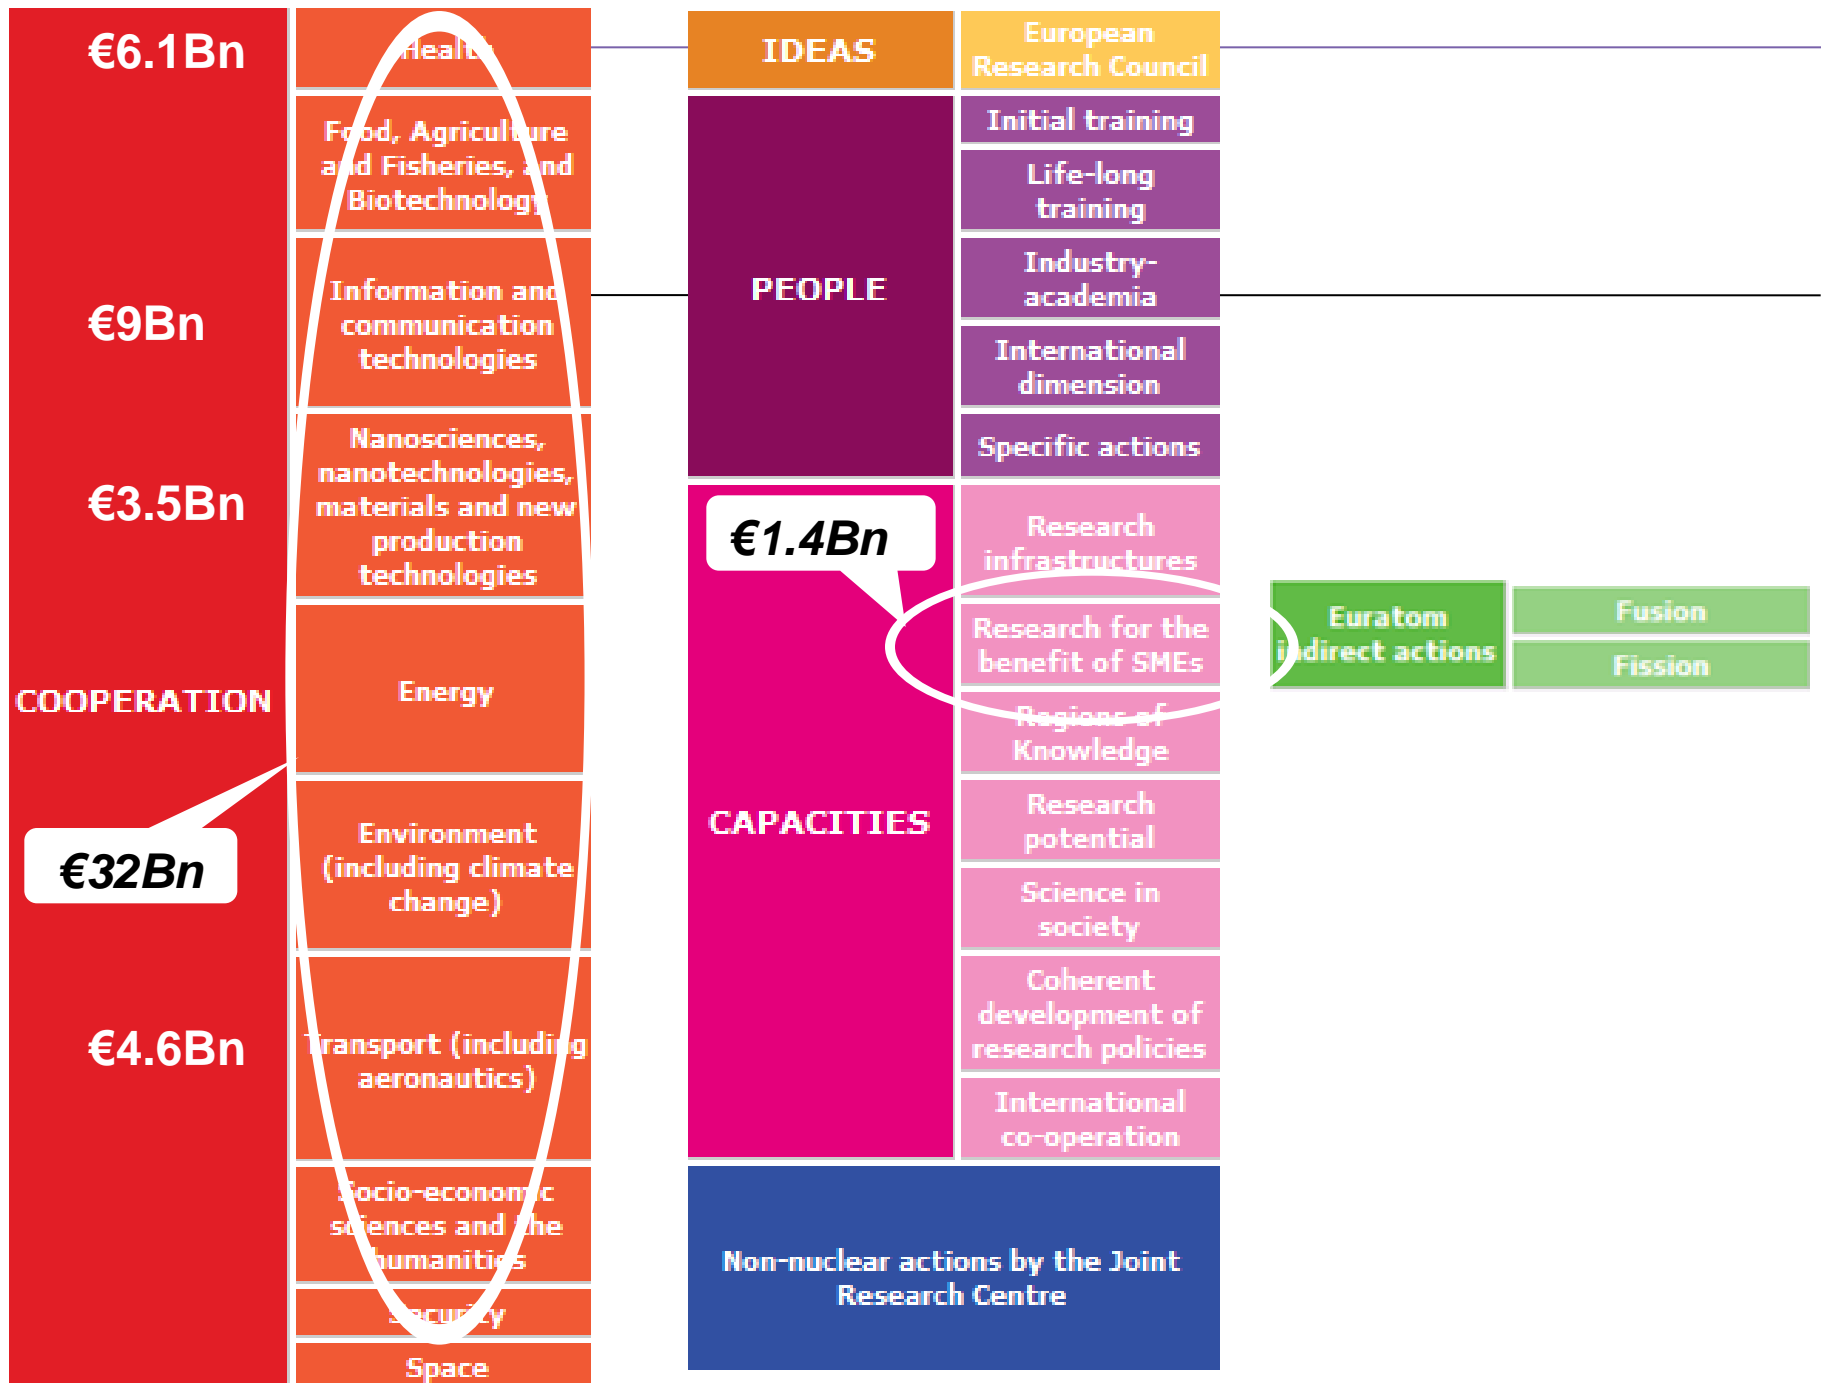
€6.1Bn

€9Bn

€3.5Bn

COOPERATION

€32Bn

€4.6Bn

Health

Food, Agriculture and Fisheries, and Biotechnology

Information and communication technologies

Nanosciences, nanotechnologies, materials and new production technologies

Energy

Environment (including climate change)

Transport (including aeronautics)

Socio-economic sciences and the humanities

Security

Space

IDEAS

European Research Council

PEOPLE

Initial training

Life-long training

Industry-academia

International dimension

Specific actions

€1.4Bn

CAPACITIES

Research infrastructures

Research for the benefit of SMEs

Regions of Knowledge

Research potential

Science in society

Coherent development of research policies

International co-operation

Non-nuclear actions by the Joint Research Centre

Euratom indirect actions

Fusion

Fission